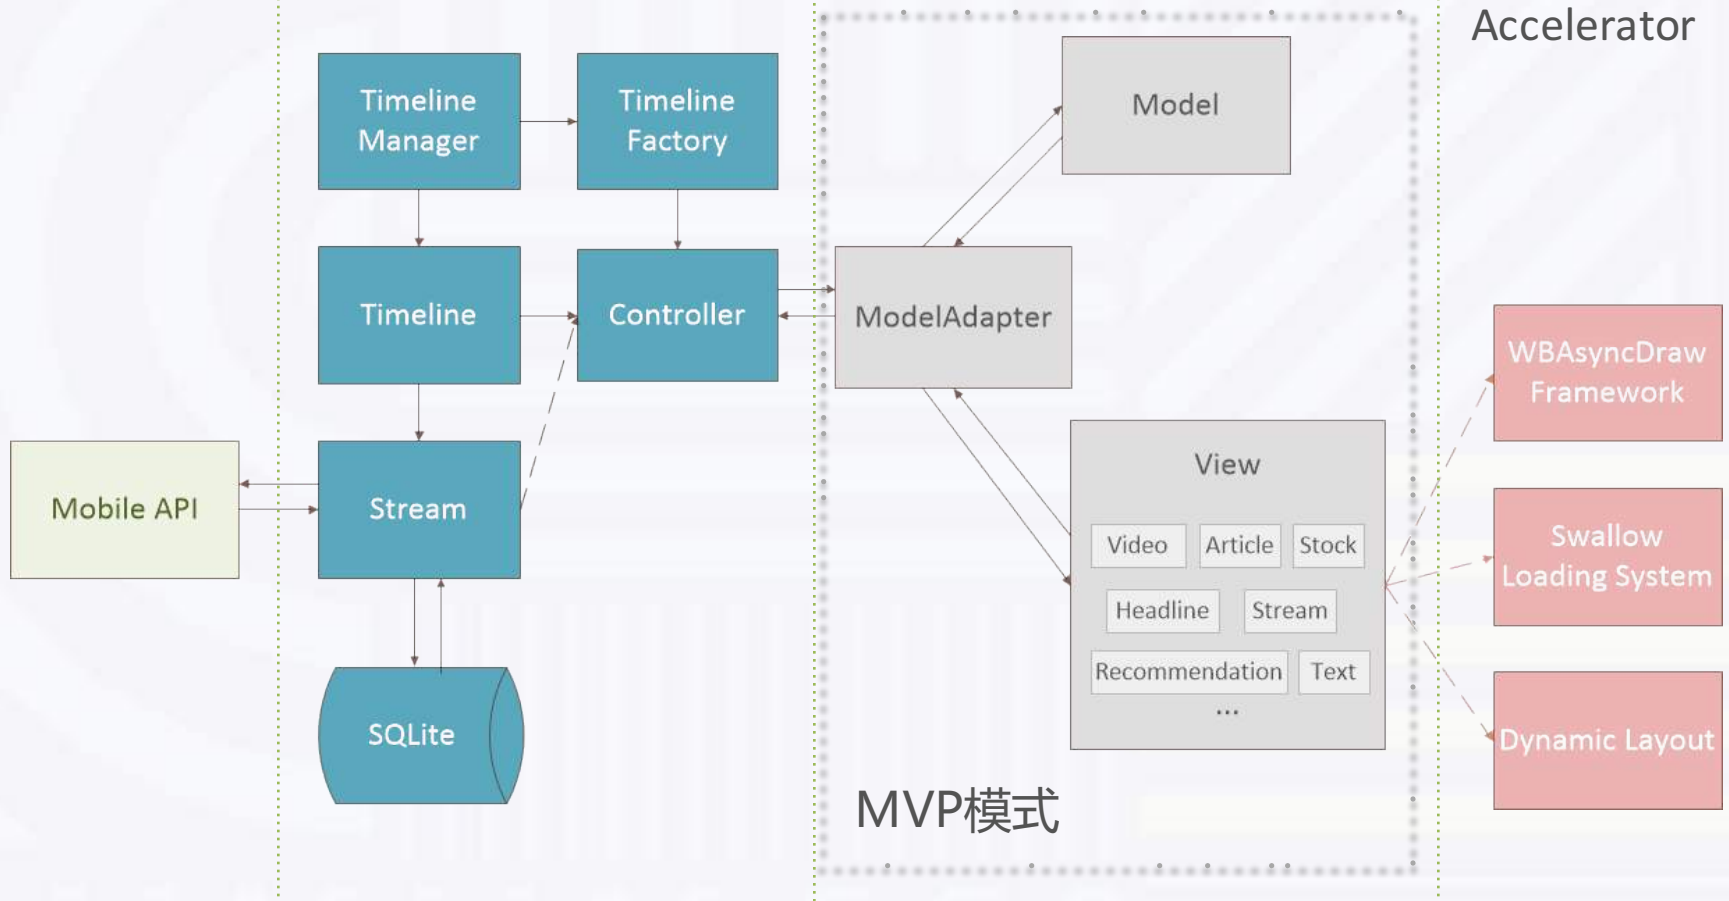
Accelerator

Timeline Manager

Timeline Factory

Model

Timeline

Controller

ModelAdapter

WBAsyncDraw Framework

View

Mobile API

Stream

Video

Article

Stock

Swallow Loading System

Headline

Stream

Recommendation

Text

...

SQLite

Dynamic Layout

MVP模式